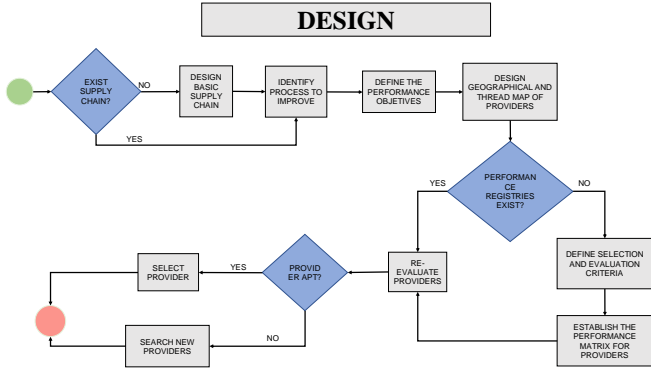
DESIGN

EXIST SUPPLY CHAIN?

NO

YES

DESIGN BASIC SUPPLY CHAIN

IDENTIFY PROCESS TO IMPROVE

DEFINE THE PERFORMANCE OBJETIVES

DESIGN GEOGRAPHICAL AND THREAD MAP OF PROVIDERS

PERFORMAN CE REGISTRIES EXIST?

YES

NO

DEFINE SELECTION AND EVALUATION CRITERIA

ESTABLISH THE PERFORMANCE MATRIX FOR PROVIDERS

RE-EVALUATE PROVIDERS

PROVID ER APT?

YES

NO

SELECT PROVIDER

SEARCH NEW PROVIDERS